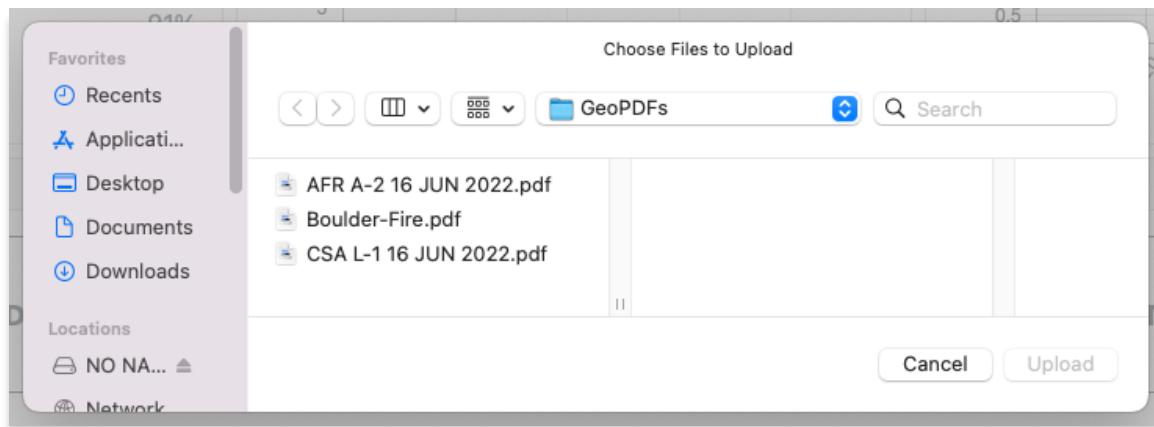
Favorites
Recents
Applicati...
Desktop
Documents
Downloads
Locations
NO NA...
Network

Choose Files to Upload

GeoPDFs
Search

AFR A-2 16 JUN 2022.pdf
Boulder-Fire.pdf
CSA L-1 16 JUN 2022.pdf

Cancel
Upload